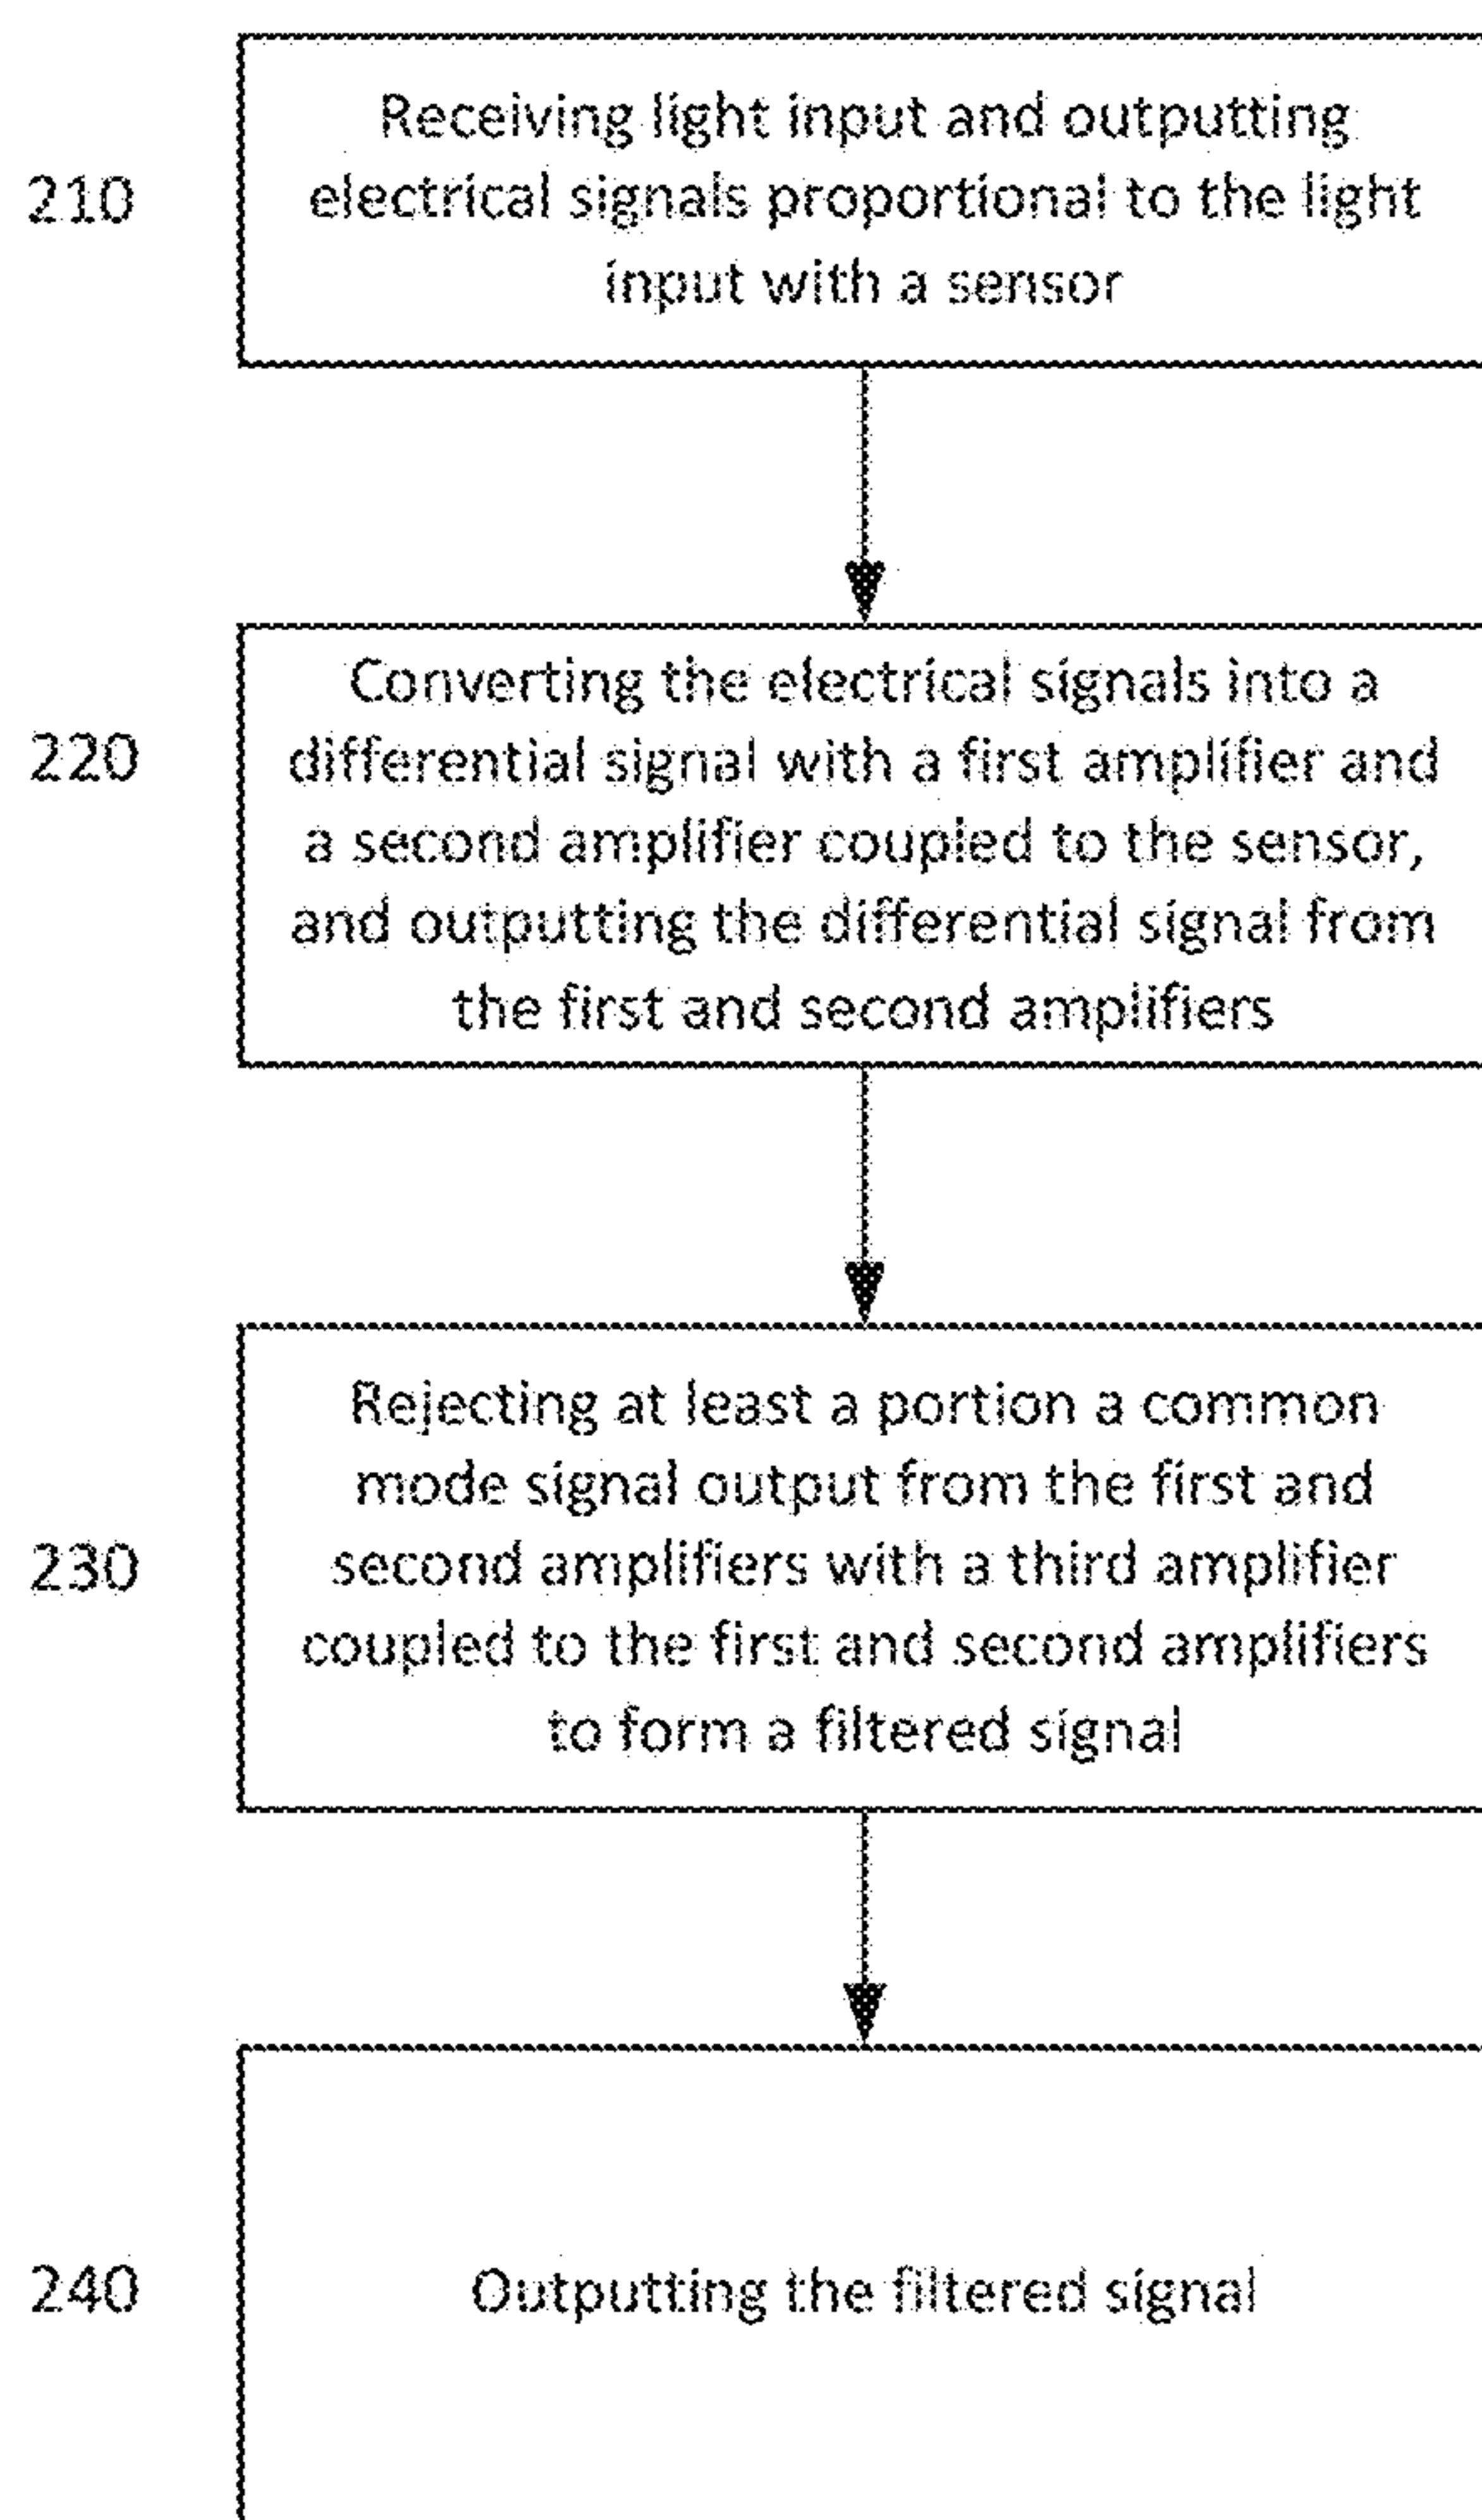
210

Receiving light input and outputting electrical signals proportional to the light input with a sensor

220

Converting the electrical signals into a differential signal with a first amplifier and a second amplifier coupled to the sensor, and outputting the differential signal from the first and second amplifiers

230

Rejecting at least a portion a common mode signal output from the first and second amplifiers with a third amplifier coupled to the first and second amplifiers to form a filtered signal

240

Outputting the filtered signal